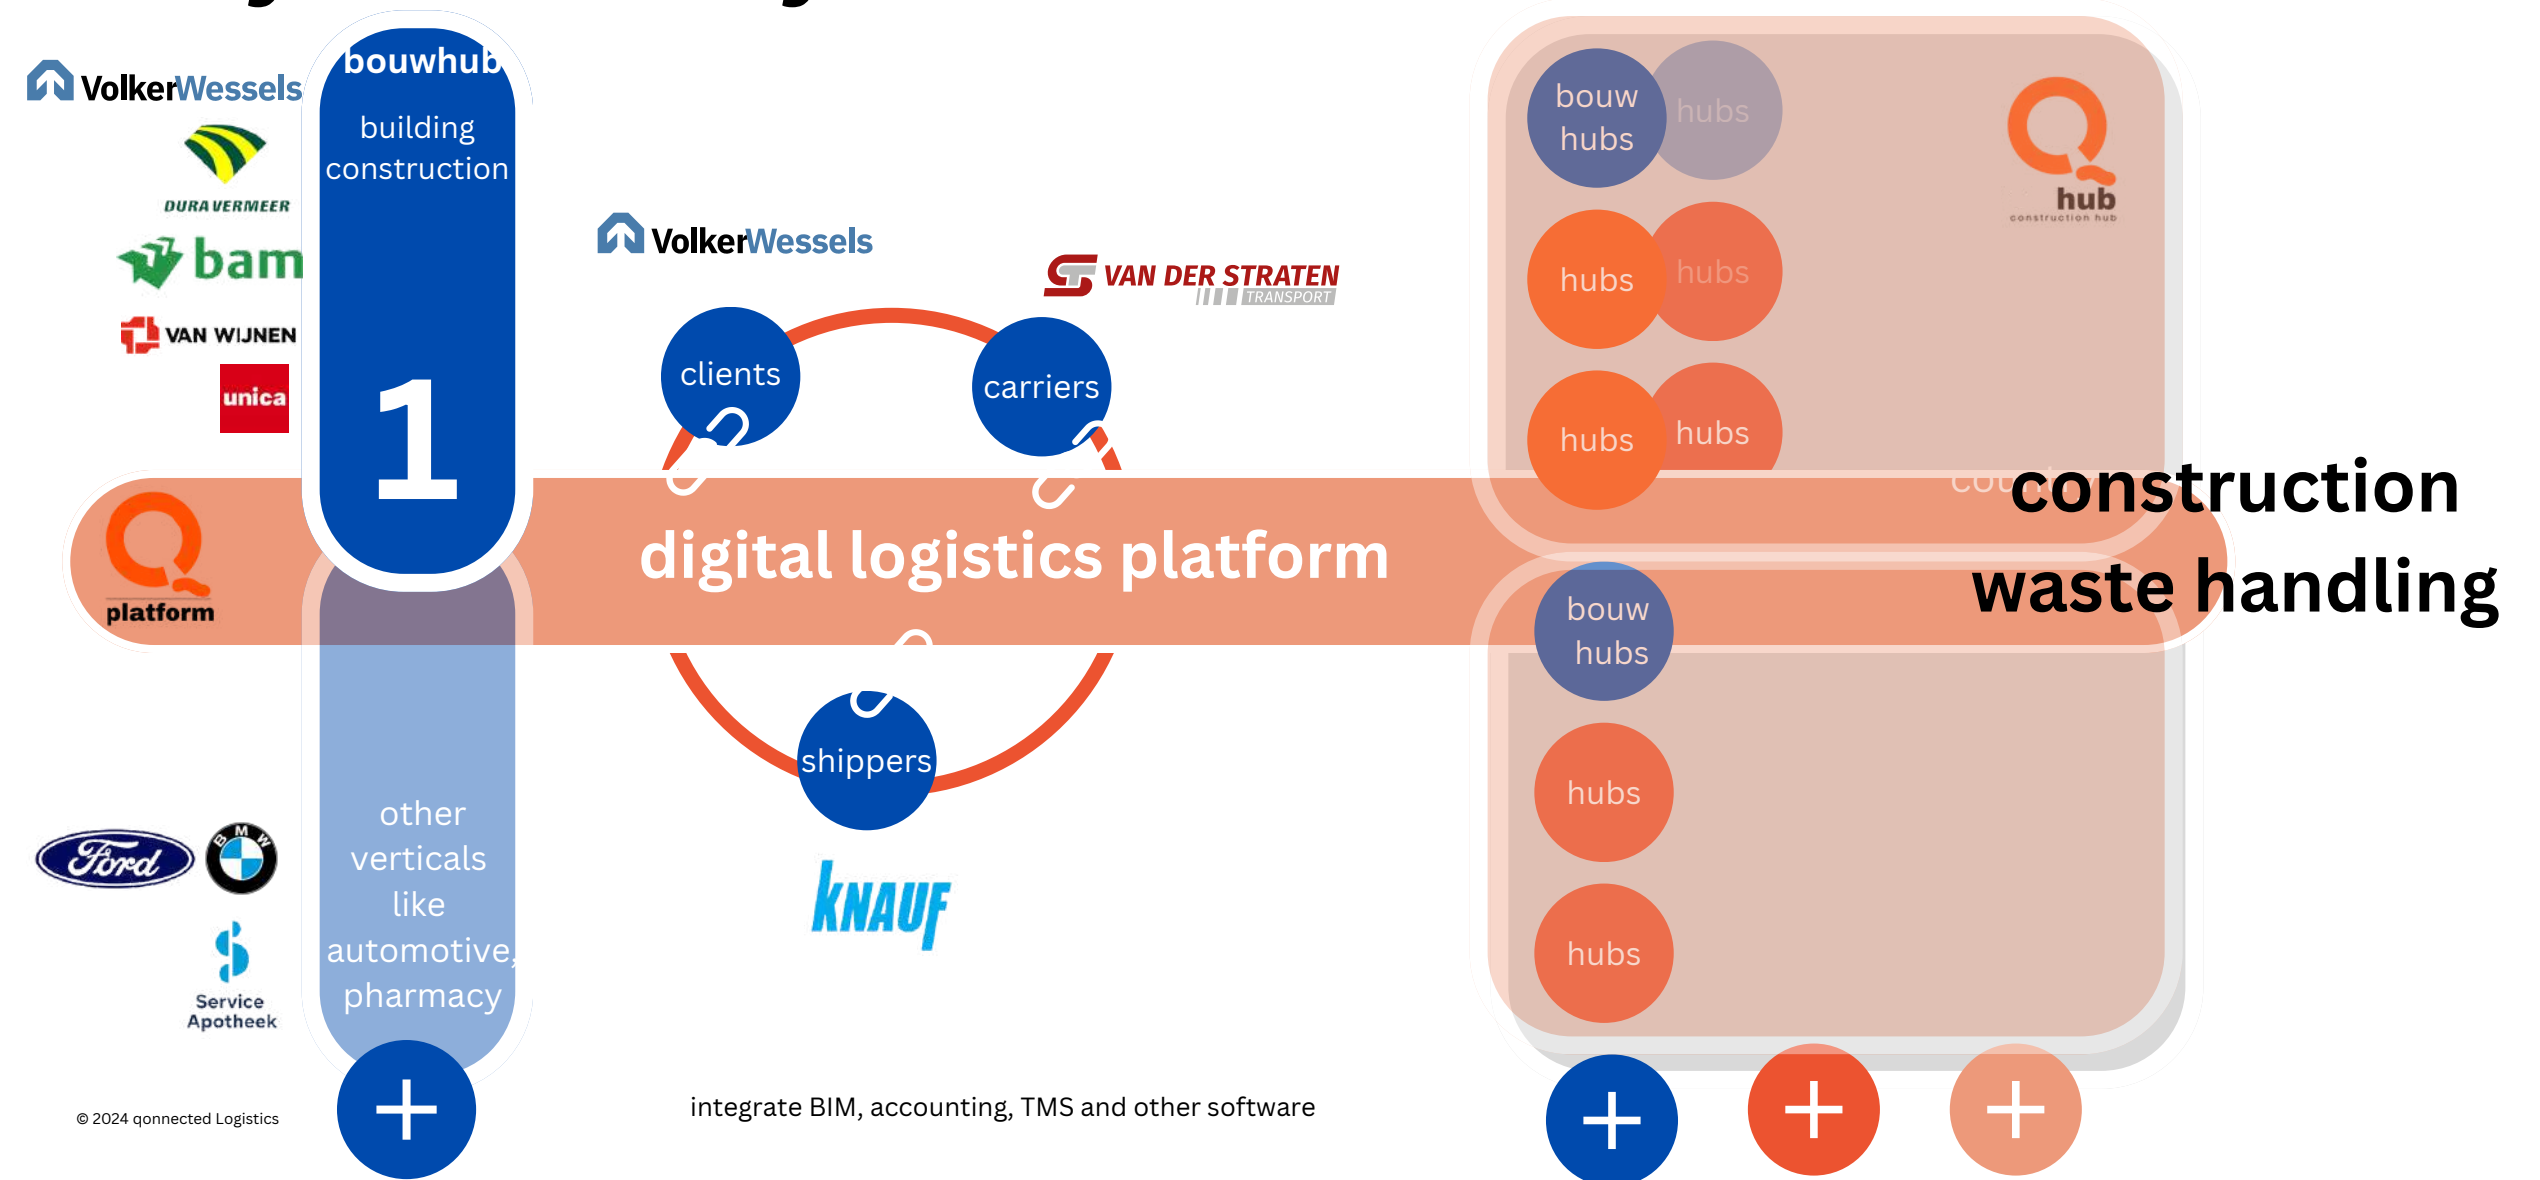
VolkerWessels

DURA VERMEER

bam

VAN WIJNEN

unica

bouwhub

building construction

1

platform

digital logistics platform

VolkerWessels

VAN DER STRATEN TRANSPORT

clients

carriers

shippers

KNAUF

other verticals like automotive, pharmacy

Ford

BMW

Service Apotheek

© 2024 qonnected Logistics

integrate BIM, accounting, TMS and other software

bouw hubs

hubs

hubs

hubs

hubs

hubs

hub
construction hub

construction

waste handling

bouw hubs

hubs

hubs